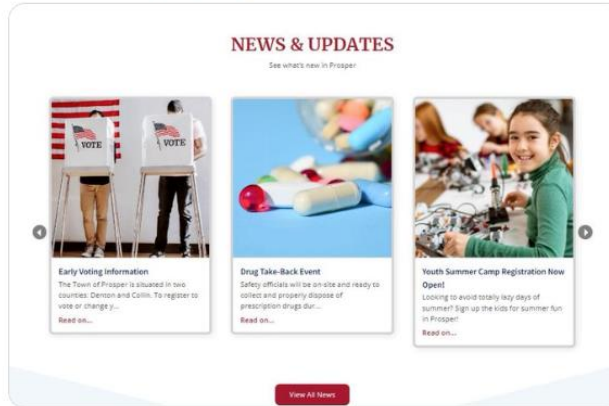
NEWS & UPDATES

See what's new in Prosper

VOTE VOTE

Early Voting Information

The Town of Prosper is situated in two counties, Denton and Collin. To register to vote or change y...

Read on...

Drug Take-Back Event

Safety officials will be on-site and ready to collect and properly dispose of prescription drugs dur...

Read on...

Youth Summer Camp Registration Now Open!

Looking to avoid totally lazy days of summer? Sign up the kids for summer fun in Prosper!

Read on...

View All News